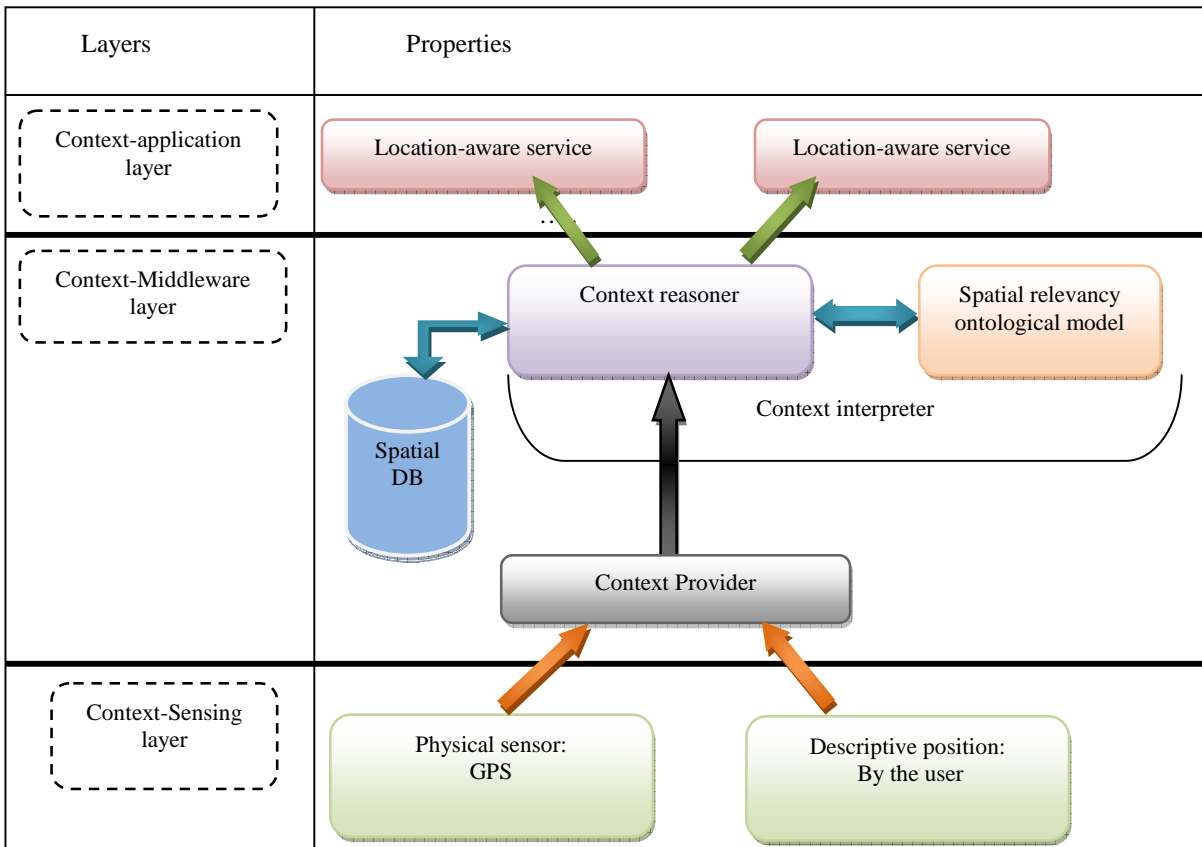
| Layers | Properties |
|---|---|
| Context-application layer | Location-aware service ... Location-aware service |
| Context-Middleware layer | Context reasoner; Spatial relevancy ontological model; Spatial DB; Context interpreter; Context Provider |
| Context-Sensing layer | Physical sensor: GPS; Descriptive position: By the user |